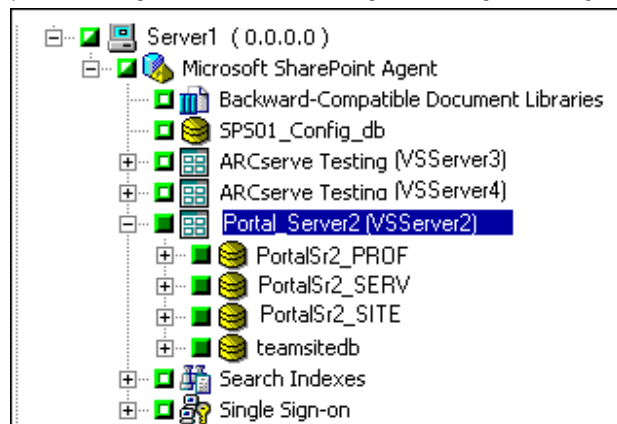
Server1 ( 0.0.0.0 )
Microsoft SharePoint Agent
Backward-Compatible Document Libraries
SPS01_Config_db
ARCserve Testing (VSServer3)
ARCserve Testing (VSServer4)
Portal_Server2 (VSServer2)
PortalSr2_PROF
PortalSr2_SERV
PortalSr2_SITE
teamsitedb
Search Indexes
Single Sign-on